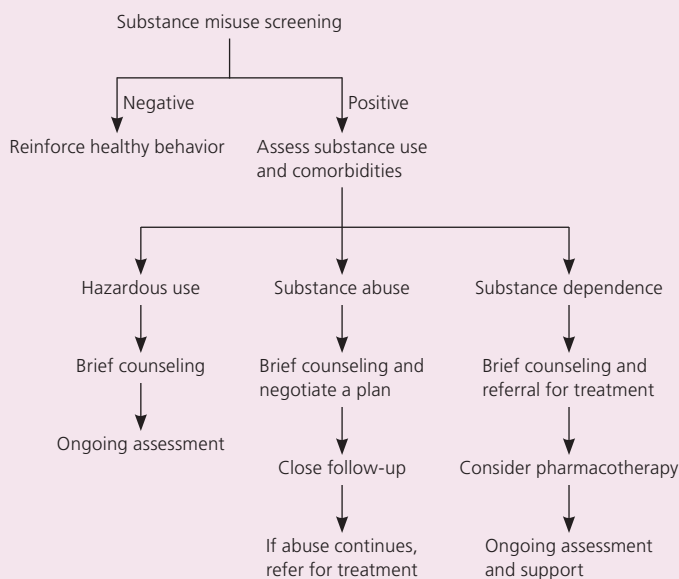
Substance misuse screening

Negative

Positive

Reinforce healthy behavior

Assess substance use and comorbidities

Hazardous use

Substance abuse

Substance dependence

Brief counseling

Brief counseling and negotiate a plan

Brief counseling and referral for treatment

Ongoing assessment

Close follow-up

Consider pharmacotherapy

If abuse continues, refer for treatment

Ongoing assessment and support